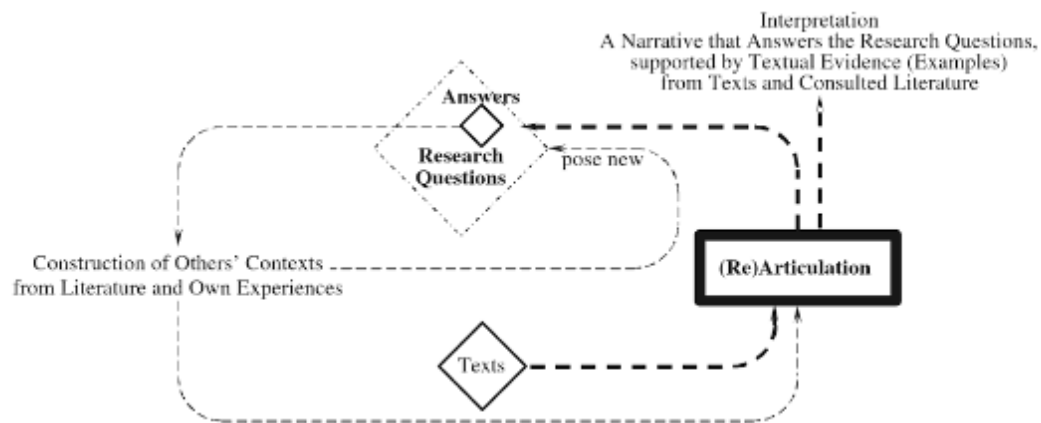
Interpretation
A Narrative that Answers the Research Questions, supported by Textual Evidence (Examples) from Texts and Consulted Literature

Answers

Research Questions

pose new

Construction of Others' Contexts from Literature and Own Experiences

(Re)Articulation

Texts